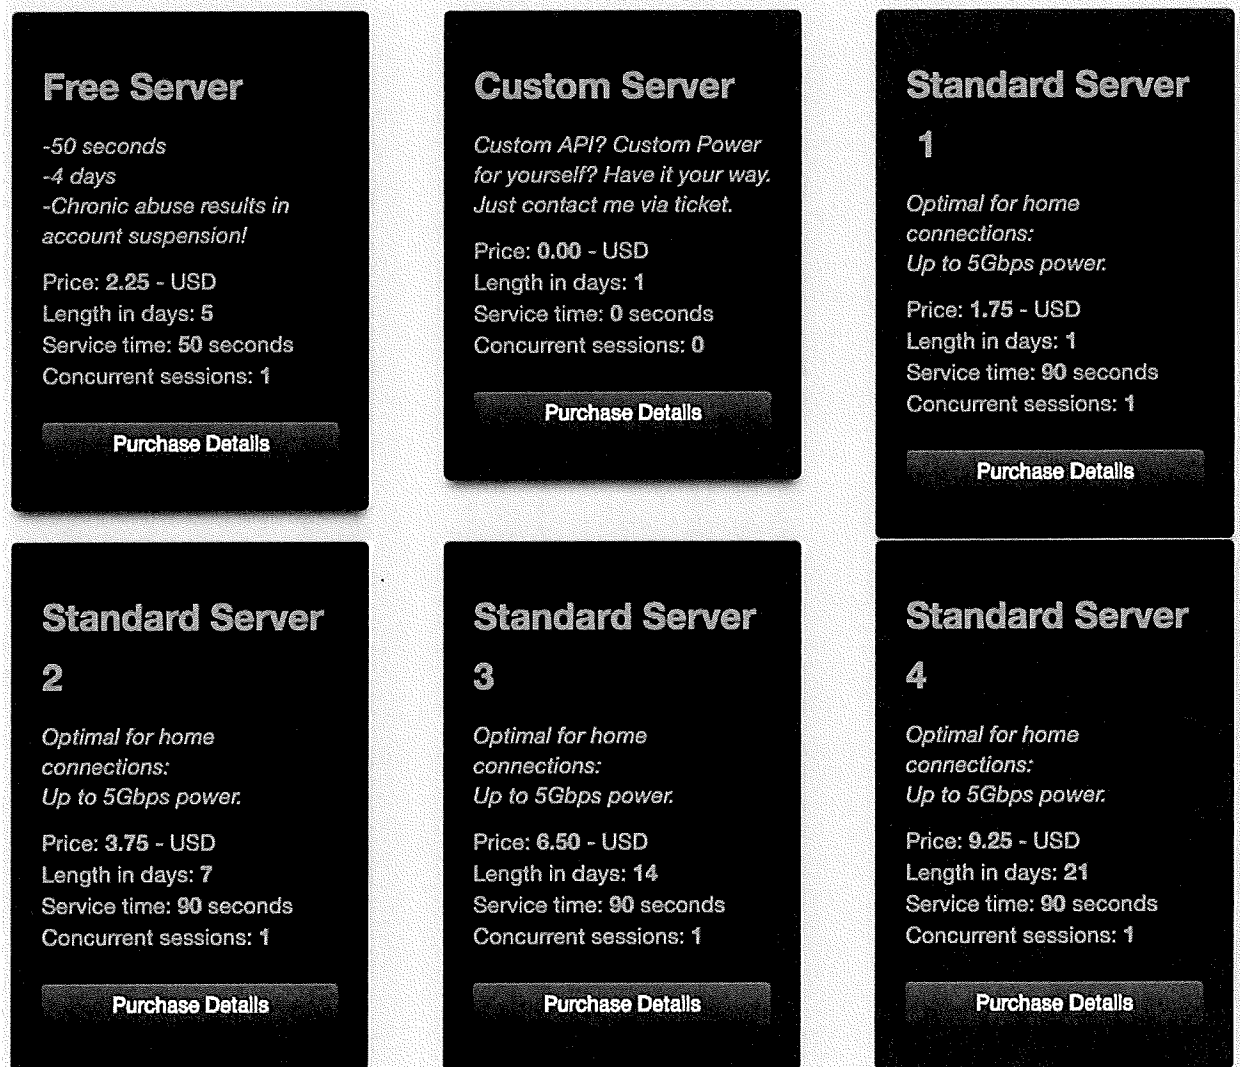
Free Server

-50 seconds
-4 days
-Chronic abuse results in account suspension!

Price: 2.25 - USD
Length in days: 5
Service time: 50 seconds
Concurrent sessions: 1

Purchase Details

Custom Server

Custom API? Custom Power for yourself? Have it your way. Just contact me via ticket.

Price: 0.00 - USD
Length in days: 1
Service time: 0 seconds
Concurrent sessions: 0

Purchase Details

Standard Server 1

Optimal for home connections:
Up to 5Gbps power.

Price: 1.75 - USD
Length in days: 1
Service time: 90 seconds
Concurrent sessions: 1

Purchase Details

Standard Server 2

Optimal for home connections:
Up to 5Gbps power.

Price: 3.75 - USD
Length in days: 7
Service time: 90 seconds
Concurrent sessions: 1

Purchase Details

Standard Server 3

Optimal for home connections:
Up to 5Gbps power.

Price: 6.50 - USD
Length in days: 14
Service time: 90 seconds
Concurrent sessions: 1

Purchase Details

Standard Server 4

Optimal for home connections:
Up to 5Gbps power.

Price: 9.25 - USD
Length in days: 21
Service time: 90 seconds
Concurrent sessions: 1

Purchase Details